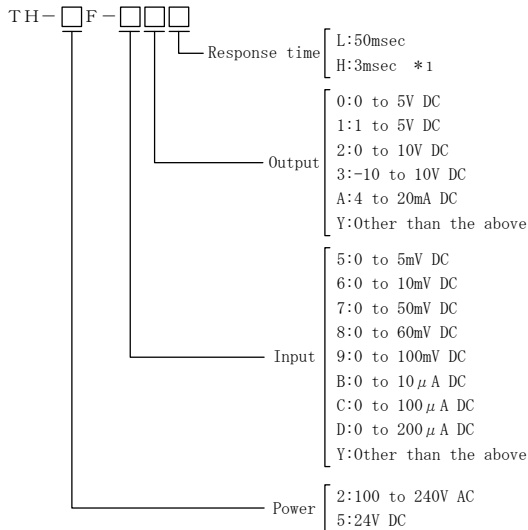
TH－□F－□□□

Response time
L:50msec
H:3msec ＊1

Output
0:0 to 5V DC
1:1 to 5V DC
2:0 to 10V DC
3:-10 to 10V DC
A:4 to 20mA DC
Y:Other than the above

Input
5:0 to 5mV DC
6:0 to 10mV DC
7:0 to 50mV DC
8:0 to 60mV DC
9:0 to 100mV DC
B:0 to 10$\mu$A DC
C:0 to 100$\mu$A DC
D:0 to 200$\mu$A DC
Y:Other than the above

Power
2:100 to 240V AC
5:24V DC